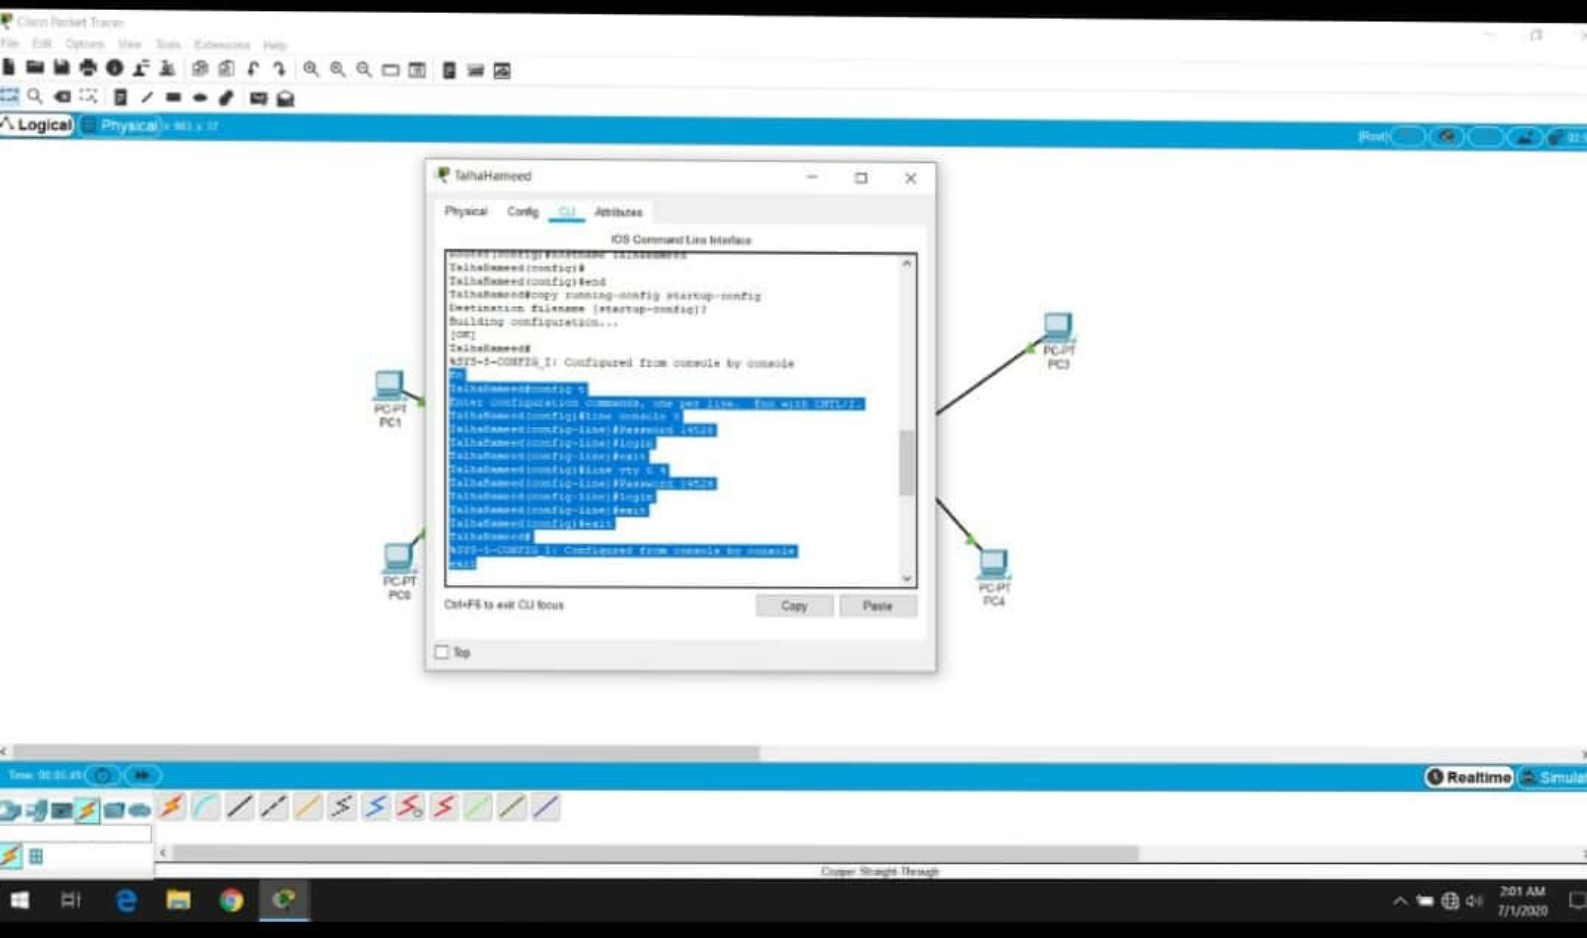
Cisco Packet Tracer
File Edit Options View Tools Extensions Help
Logical Physical
[Root]
TalhaHameed
Physical Config CLI Attributes
IOS Command Line Interface
TalhaHameed(config)#
TalhaHameed(config)#end
TalhaHameed#copy running-config startup-config
Destination filename [startup-config]?
Building configuration...
[OK]
TalhaHameed#
%SYS-5-CONFIG_I: Configured from console by console
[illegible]
TalhaHameed#config t
Enter configuration commands, one per line. End with CNTL/Z.
TalhaHameed(config)#line console 0
TalhaHameed(config-line)#Password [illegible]
TalhaHameed(config-line)#login
TalhaHameed(config-line)#exit
TalhaHameed(config)#line vty 0 4
TalhaHameed(config-line)#Password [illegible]
TalhaHameed(config-line)#login
TalhaHameed(config-line)#exit
TalhaHameed(config)#exit
TalhaHameed#
%SYS-5-CONFIG_I: Configured from console by console
exit
Ctrl+F6 to exit CLI focus
Copy
Paste
Top
PC-PT
PC1
PC-PT
PC0
PC-PT
PC3
PC-PT
PC4
Time: 00:01:49
Realtime
Simulat
Copper Straight-Through
2:01 AM
7/1/2020